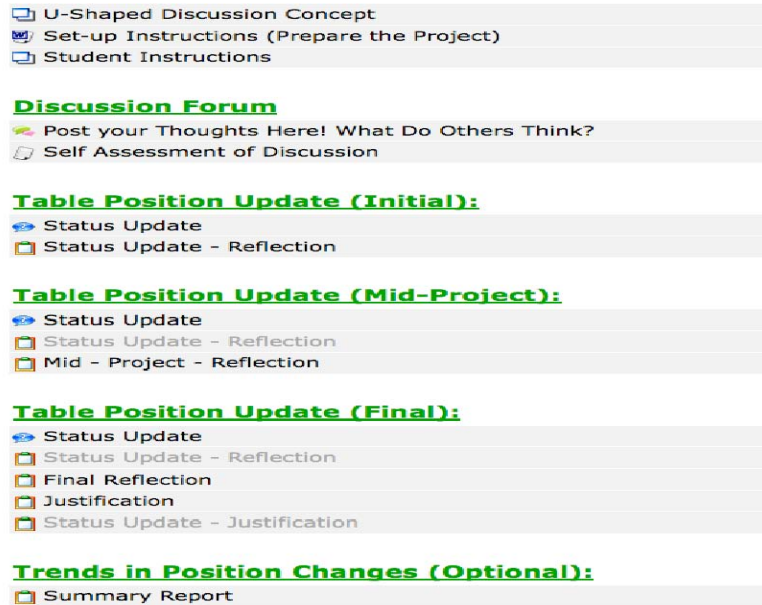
U-Shaped Discussion Concept
Set-up Instructions (Prepare the Project)
Student Instructions

Discussion Forum
Post your Thoughts Here! What Do Others Think?
Self Assessment of Discussion

Table Position Update (Initial):
Status Update
Status Update - Reflection

Table Position Update (Mid-Project):
Status Update
Status Update - Reflection
Mid - Project - Reflection

Table Position Update (Final):
Status Update
Status Update - Reflection
Final Reflection
Justification
Status Update - Justification

Trends in Position Changes (Optional):
Summary Report